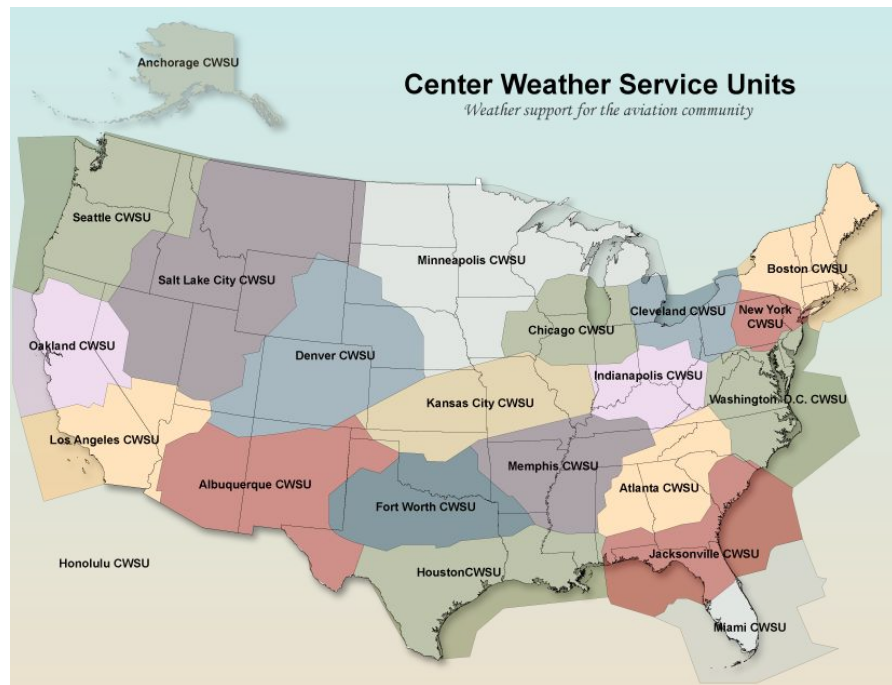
Center Weather Service Units

Weather support for the aviation community

Anchorage CWSU

Seattle CWSU

Salt Lake City CWSU

Minneapolis CWSU

Boston CWSU

Cleveland CWSU

New York CWSU

Chicago CWSU

Oakland CWSU

Denver CWSU

Indianapolis CWSU

Kansas City CWSU

Washington D.C. CWSU

Los Angeles CWSU

Albuquerque CWSU

Memphis CWSU

Atlanta CWSU

Fort Worth CWSU

Honolulu CWSU

HoustonCWSU

Jacksonville CWSU

Miami CWSU